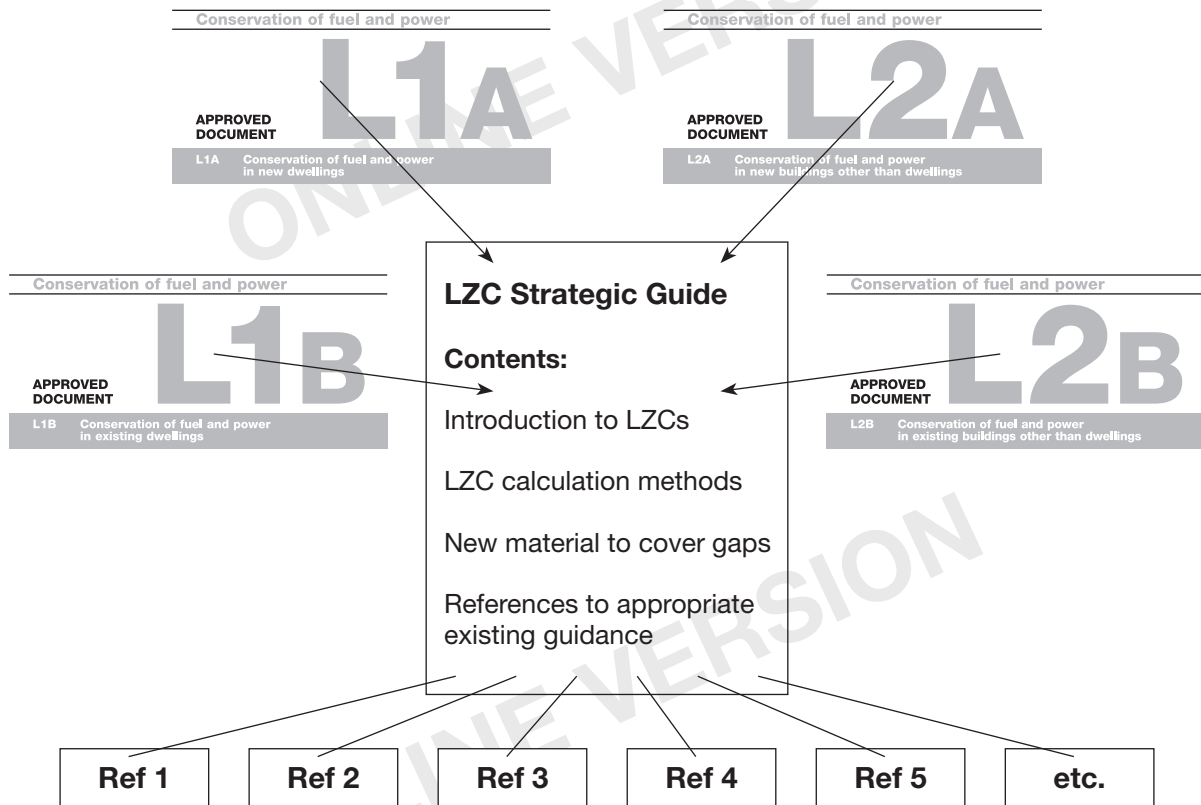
Conservation of fuel and power

L1A

APPROVED DOCUMENT

L1A Conservation of fuel and power in new dwellings

Conservation of fuel and power

L2A

APPROVED DOCUMENT

L2A Conservation of fuel and power in new buildings other than dwellings

Conservation of fuel and power

L1B

APPROVED DOCUMENT

L1B Conservation of fuel and power in existing dwellings

LZC Strategic Guide

Contents:

Introduction to LZCs

LZC calculation methods

New material to cover gaps

References to appropriate existing guidance

Conservation of fuel and power

L2B

APPROVED DOCUMENT

L2B Conservation of fuel and power in existing buildings other than dwellings

ONLINE VERSION

ONLINE VERSION

| Ref 1 | Ref 2 | Ref 3 | Ref 4 | Ref 5 | etc. |
|---|---|---|---|---|---|